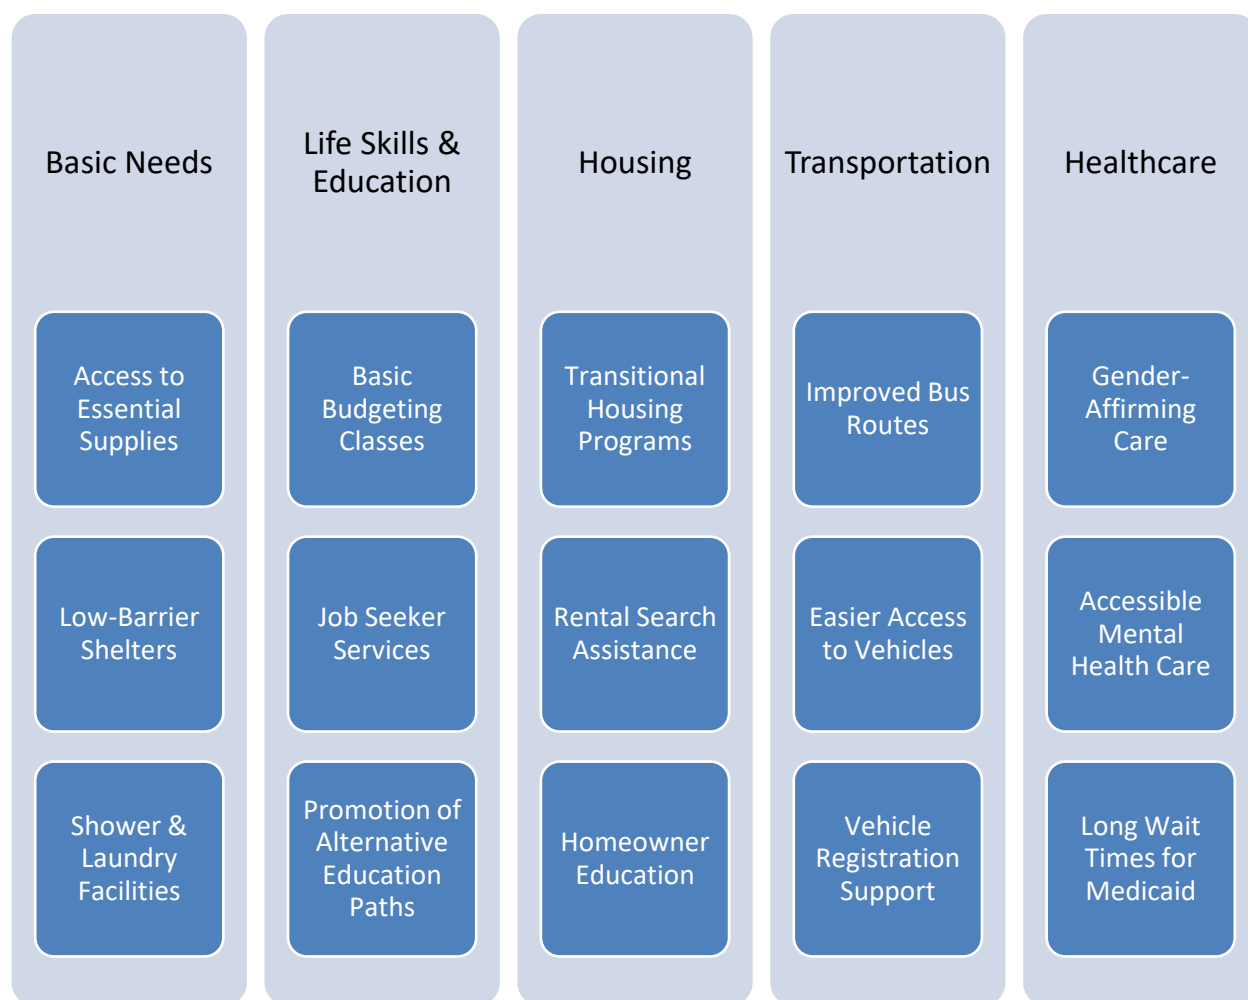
Basic Needs

Access to Essential Supplies

Low-Barrier Shelters

Shower & Laundry Facilities

Life Skills & Education

Basic Budgeting Classes

Job Seeker Services

Promotion of Alternative Education Paths

Housing

Transitional Housing Programs

Rental Search Assistance

Homeowner Education

Transportation

Improved Bus Routes

Easier Access to Vehicles

Vehicle Registration Support

Healthcare

Gender-Affirming Care

Accessible Mental Health Care

Long Wait Times for Medicaid